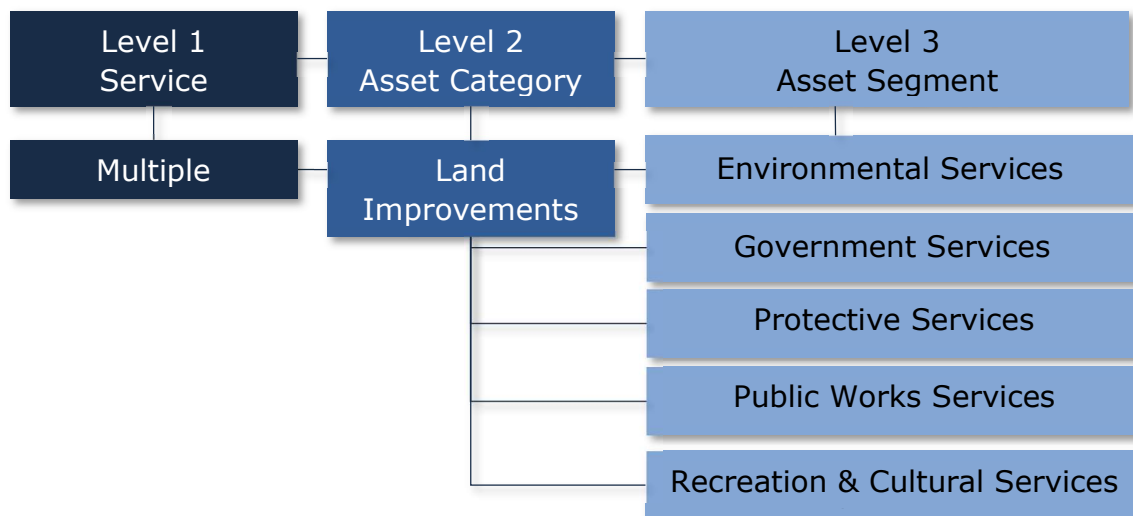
Level 1
Service

Level 2
Asset Category

Level 3
Asset Segment

Multiple

Land
Improvements

Environmental Services

Government Services

Protective Services

Public Works Services

Recreation & Cultural Services